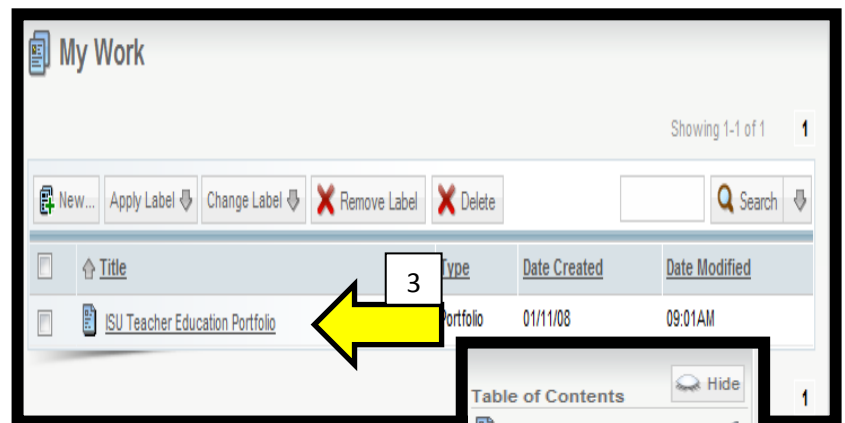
My Work

Showing 1-1 of 1 1

New... Apply Label Change Label Remove Label Delete Search

| | Title | Type | Date Created | Date Modified |
|---|---|---|---|---|
| | ISU Teacher Education Portfolio | Portfolio | 01/11/08 | 09:01AM |

3

Table of Contents Hide

1